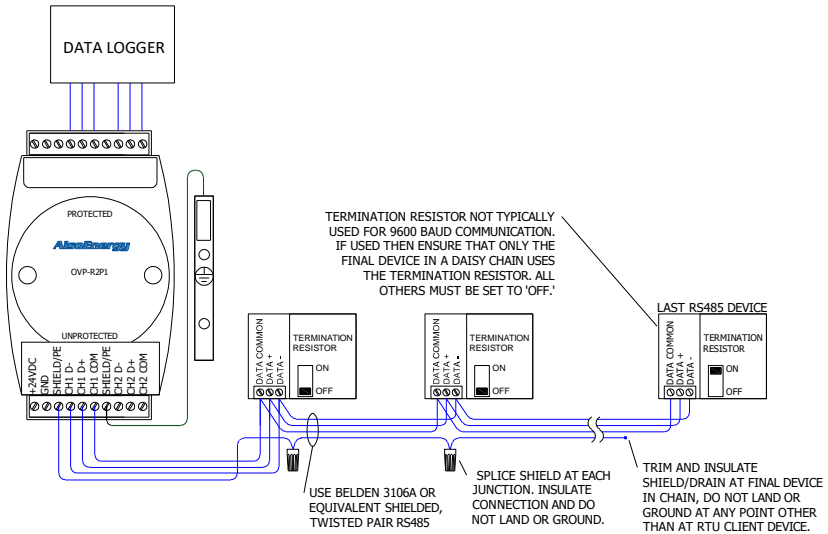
DATA LOGGER

PROTECTED

AlsoEnergy

OVP-R2P1

UNPROTECTED

+24VDC
GND
SHIELD/PE
CH1 D-
CH1 D+
CH1 COM
SHIELD/PE
CH2 D-
CH2 D+
CH2 COM

TERMINATION RESISTOR NOT TYPICALLY USED FOR 9600 BAUD COMMUNICATION. IF USED THEN ENSURE THAT ONLY THE FINAL DEVICE IN A DAISY CHAIN USES THE TERMINATION RESISTOR. ALL OTHERS MUST BE SET TO 'OFF.'

LAST RS485 DEVICE

DATA COMMON
DATA +
DATA -
TERMINATION RESISTOR
ON
OFF

DATA COMMON
DATA +
DATA -
TERMINATION RESISTOR
ON
OFF

DATA COMMON
DATA +
DATA -
TERMINATION RESISTOR
ON
OFF

USE BELDEN 3106A OR EQUIVALENT SHIELDED, TWISTED PAIR RS485

SPLICE SHIELD AT EACH JUNCTION. INSULATE CONNECTION AND DO NOT LAND OR GROUND.

TRIM AND INSULATE SHIELD/DRAIN AT FINAL DEVICE IN CHAIN, DO NOT LAND OR GROUND AT ANY POINT OTHER THAN AT RTU CLIENT DEVICE.